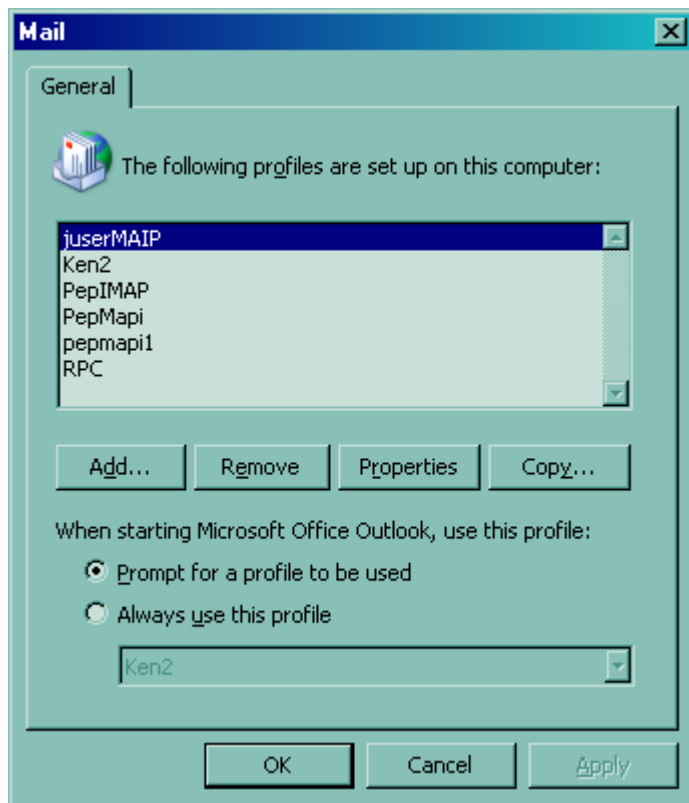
Mail

General

The following profiles are set up on this computer:

juserMAIP
Ken2
PepIMAP
PepMapi
pepmapi1
RPC

Add...
Remove
Properties
Copy...

When starting Microsoft Office Outlook, use this profile:

Prompt for a profile to be used
Always use this profile

Ken2

OK
Cancel
Apply